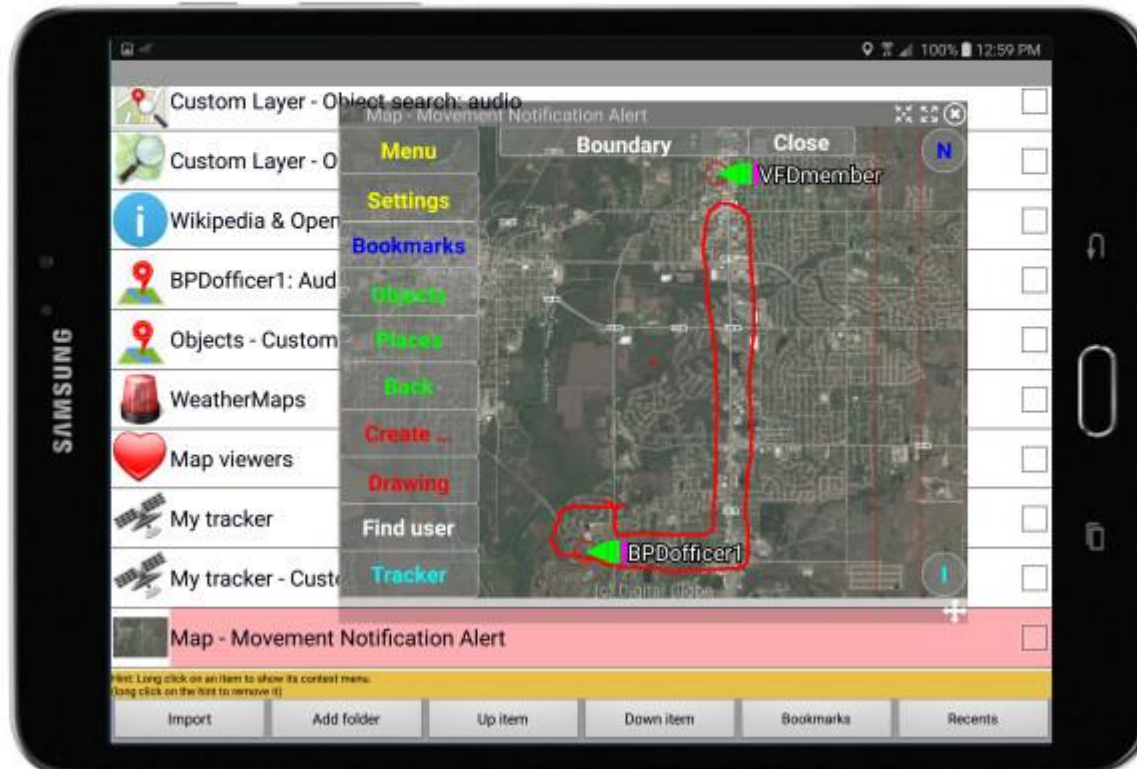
100% 12:59 PM

Custom Layer - Object search: audio
Custom Layer - O
Wikipedia & Open
BPDofficer1: Aud
Objects - Custom
WeatherMaps
Map viewers
My tracker
My tracker - Cust
Map - Movement Notification Alert

Map - Movement Notification Alert

Menu
Settings
Bookmarks
Objects
Places
Back
Create ...
Drawing
Find user
Tracker

Boundary
Close
N
VFDmember
BPDofficer1
I
(c) Digital Globe

Hint: Long click on an item to show its context menu.
(long click on the hint to remove it)

Import
Add folder
Up item
Down item
Bookmarks
Recents

SAMSUNG